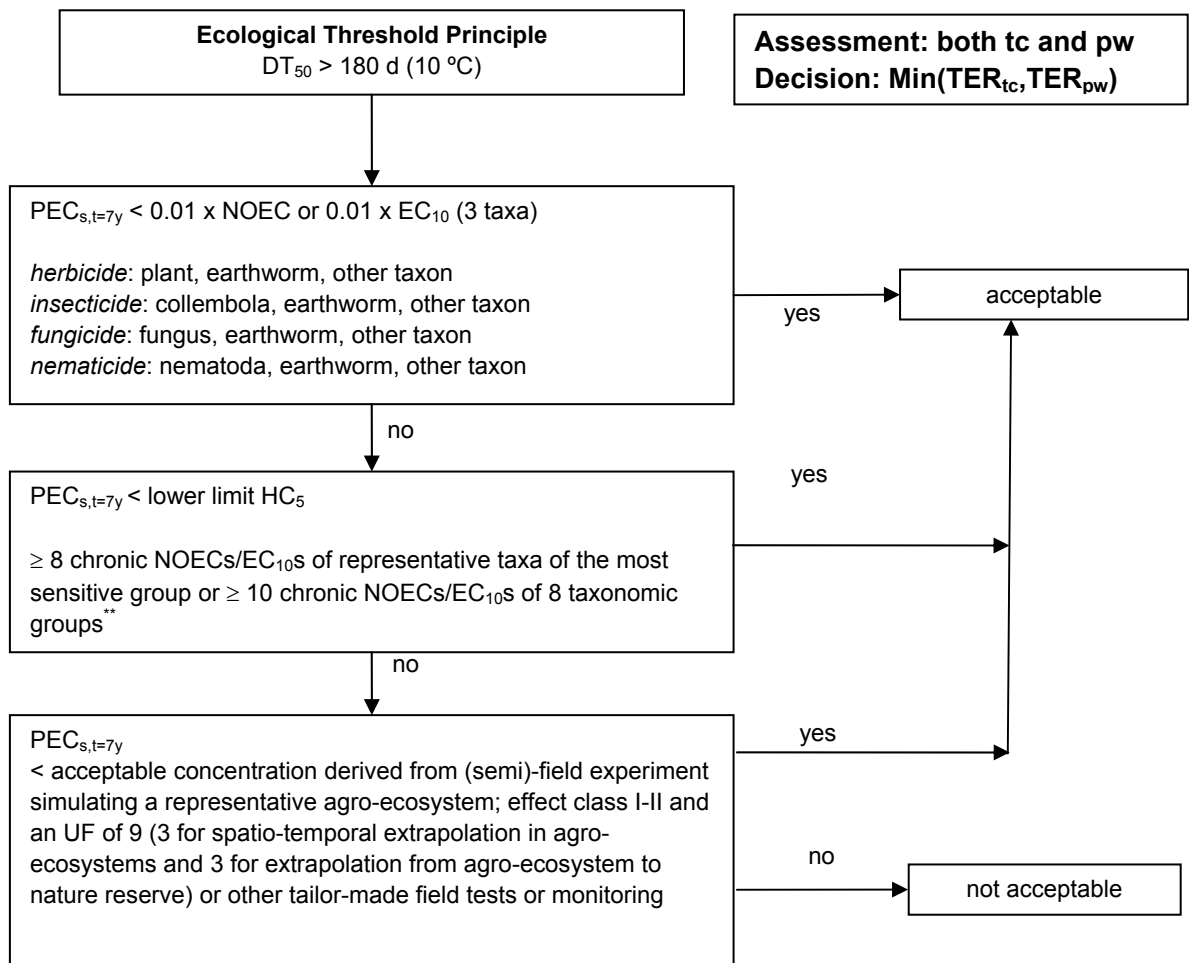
**Ecological Threshold Principle**
$DT_{50}$ > 180 d (10 ºC)

**Assessment: both tc and pw**
**Decision: Min($TER_{tc}$,$TER_{pw}$)**

$PEC_{s,t=7y}$ < 0.01 x NOEC or 0.01 x $EC_{10}$ (3 taxa)

*herbicide*: plant, earthworm, other taxon
*insecticide*: collembola, earthworm, other taxon
*fungicide*: fungus, earthworm, other taxon
*nematicide*: nematoda, earthworm, other taxon

yes

acceptable

no

yes

$PEC_{s,t=7y}$ < lower limit $HC_5$

$\geq$ 8 chronic NOECs/$EC_{10}$s of representative taxa of the most sensitive group or $\geq$ 10 chronic NOECs/$EC_{10}$s of 8 taxonomic groups$^{**}$

no

$PEC_{s,t=7y}$
< acceptable concentration derived from (semi)-field experiment simulating a representative agro-ecosystem; effect class I-II and an UF of 9 (3 for spatio-temporal extrapolation in agro-ecosystems and 3 for extrapolation from agro-ecosystem to nature reserve) or other tailor-made field tests or monitoring

yes

no

not acceptable